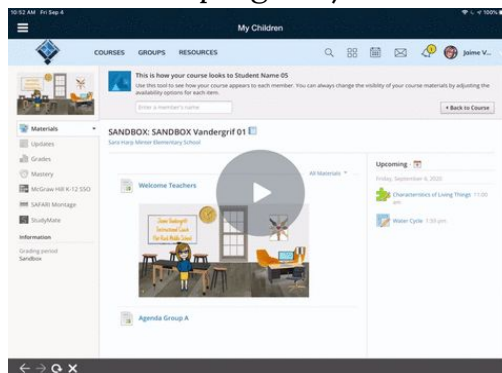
10:52 AM Fri Sep 4

My Children

COURSES GROUPS RESOURCES

Jaime V...

This is how your course looks to Student Name 05

Use this tool to see how your course appears to each member. You can always change the visibility of your course materials by adjusting the availability options for each item.

Enter a member's name

‹ Back to Course

Materials

Updates

Grades

Mastery

McGraw Hill K-12 SSO

SAFARI Montage

StudyMate

Information

Grading period
Sandbox

SANDBOX: SANDBOX Vandergrif 01

Sara Harp Minter Elementary School

All Materials

Welcome Teachers

Jaime Vandergrift Instructional Coach Fort Knox Middle School

Agenda Group A

Upcoming

Friday, September 4, 2020

Characteristics of Living Things 11:00 am

Water Cycle 1:59 pm